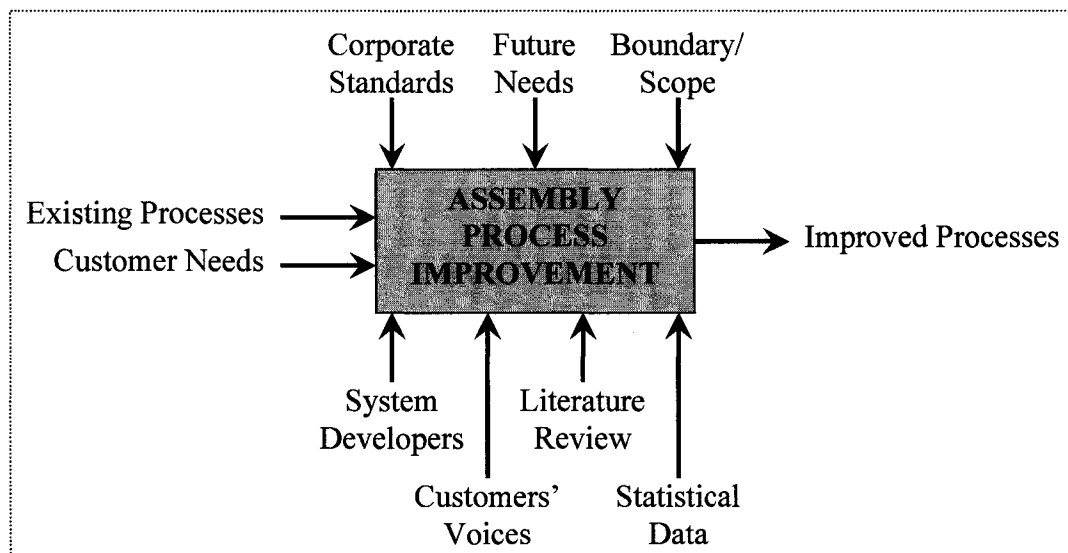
Corporate Standards

Future Needs

Boundary/ Scope

Existing Processes

Customer Needs

ASSEMBLY PROCESS IMPROVEMENT

Improved Processes

System Developers

Literature Review

Customers' Voices

Statistical Data